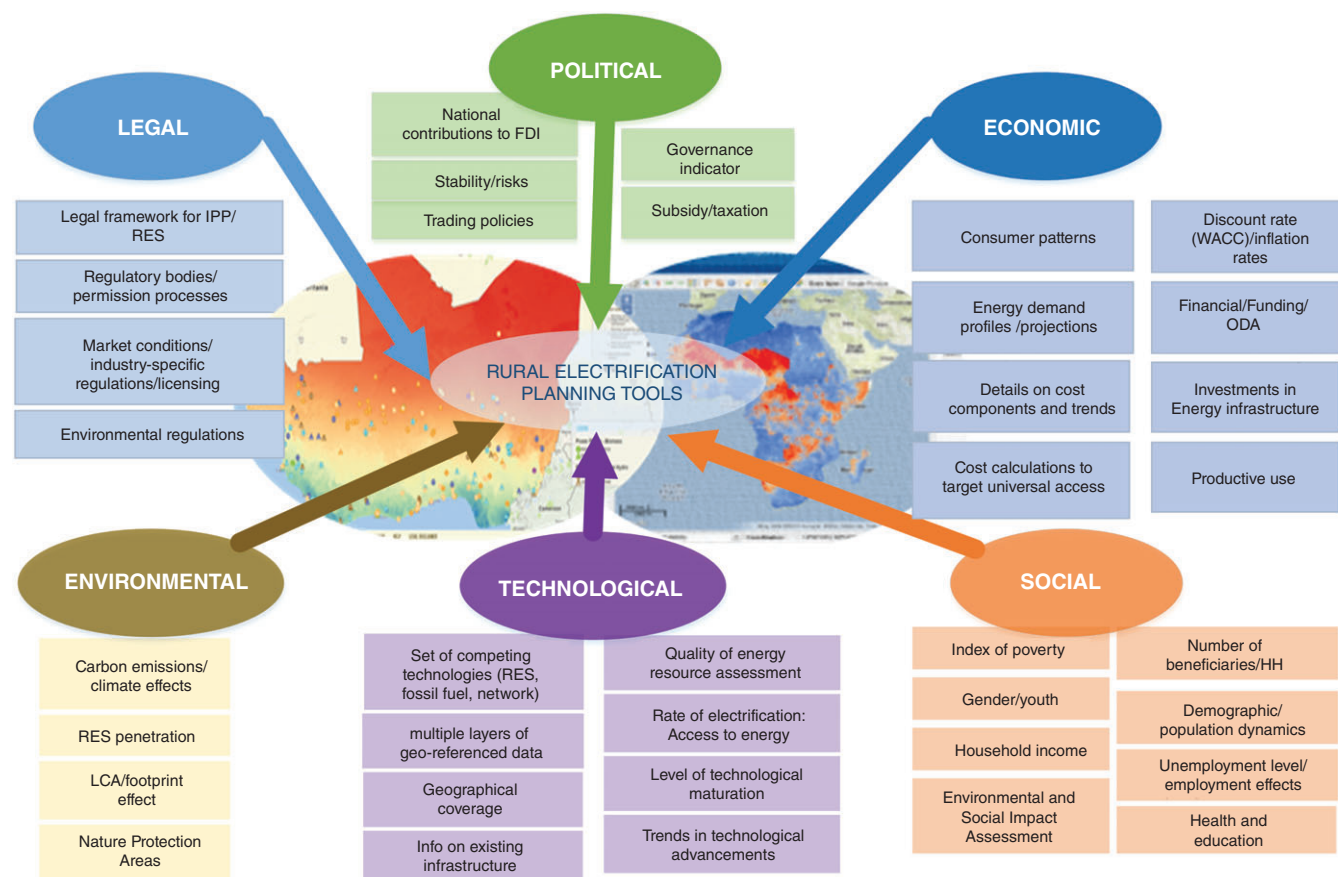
POLITICAL

National contributions to FDI

Stability/risks

Trading policies

Governance indicator

Subsidy/taxation

LEGAL

Legal framework for IPP/ RES

Regulatory bodies/ permission processes

Market conditions/ industry-specific regulations/licensing

Environmental regulations

ECONOMIC

Consumer patterns

Energy demand profiles /projections

Details on cost components and trends

Cost calculations to target universal access

Discount rate (WACC)/inflation rates

Financial/Funding/ ODA

Investments in Energy infrastructure

Productive use

RURAL ELECTRIFICATION PLANNING TOOLS

ENVIRONMENTAL

Carbon emissions/ climate effects

RES penetration

LCA/footprint effect

Nature Protection Areas

TECHNOLOGICAL

Set of competing technologies (RES, fossil fuel, network)

multiple layers of geo-referenced data

Geographical coverage

Info on existing infrastructure

Quality of energy resource assessment

Rate of electrification: Access to energy

Level of technological maturation

Trends in technological advancements

SOCIAL

Index of poverty

Gender/youth

Household income

Environmental and Social Impact Assessment

Number of beneficiaries/HH

Demographic/ population dynamics

Unemployment level/ employment effects

Health and education